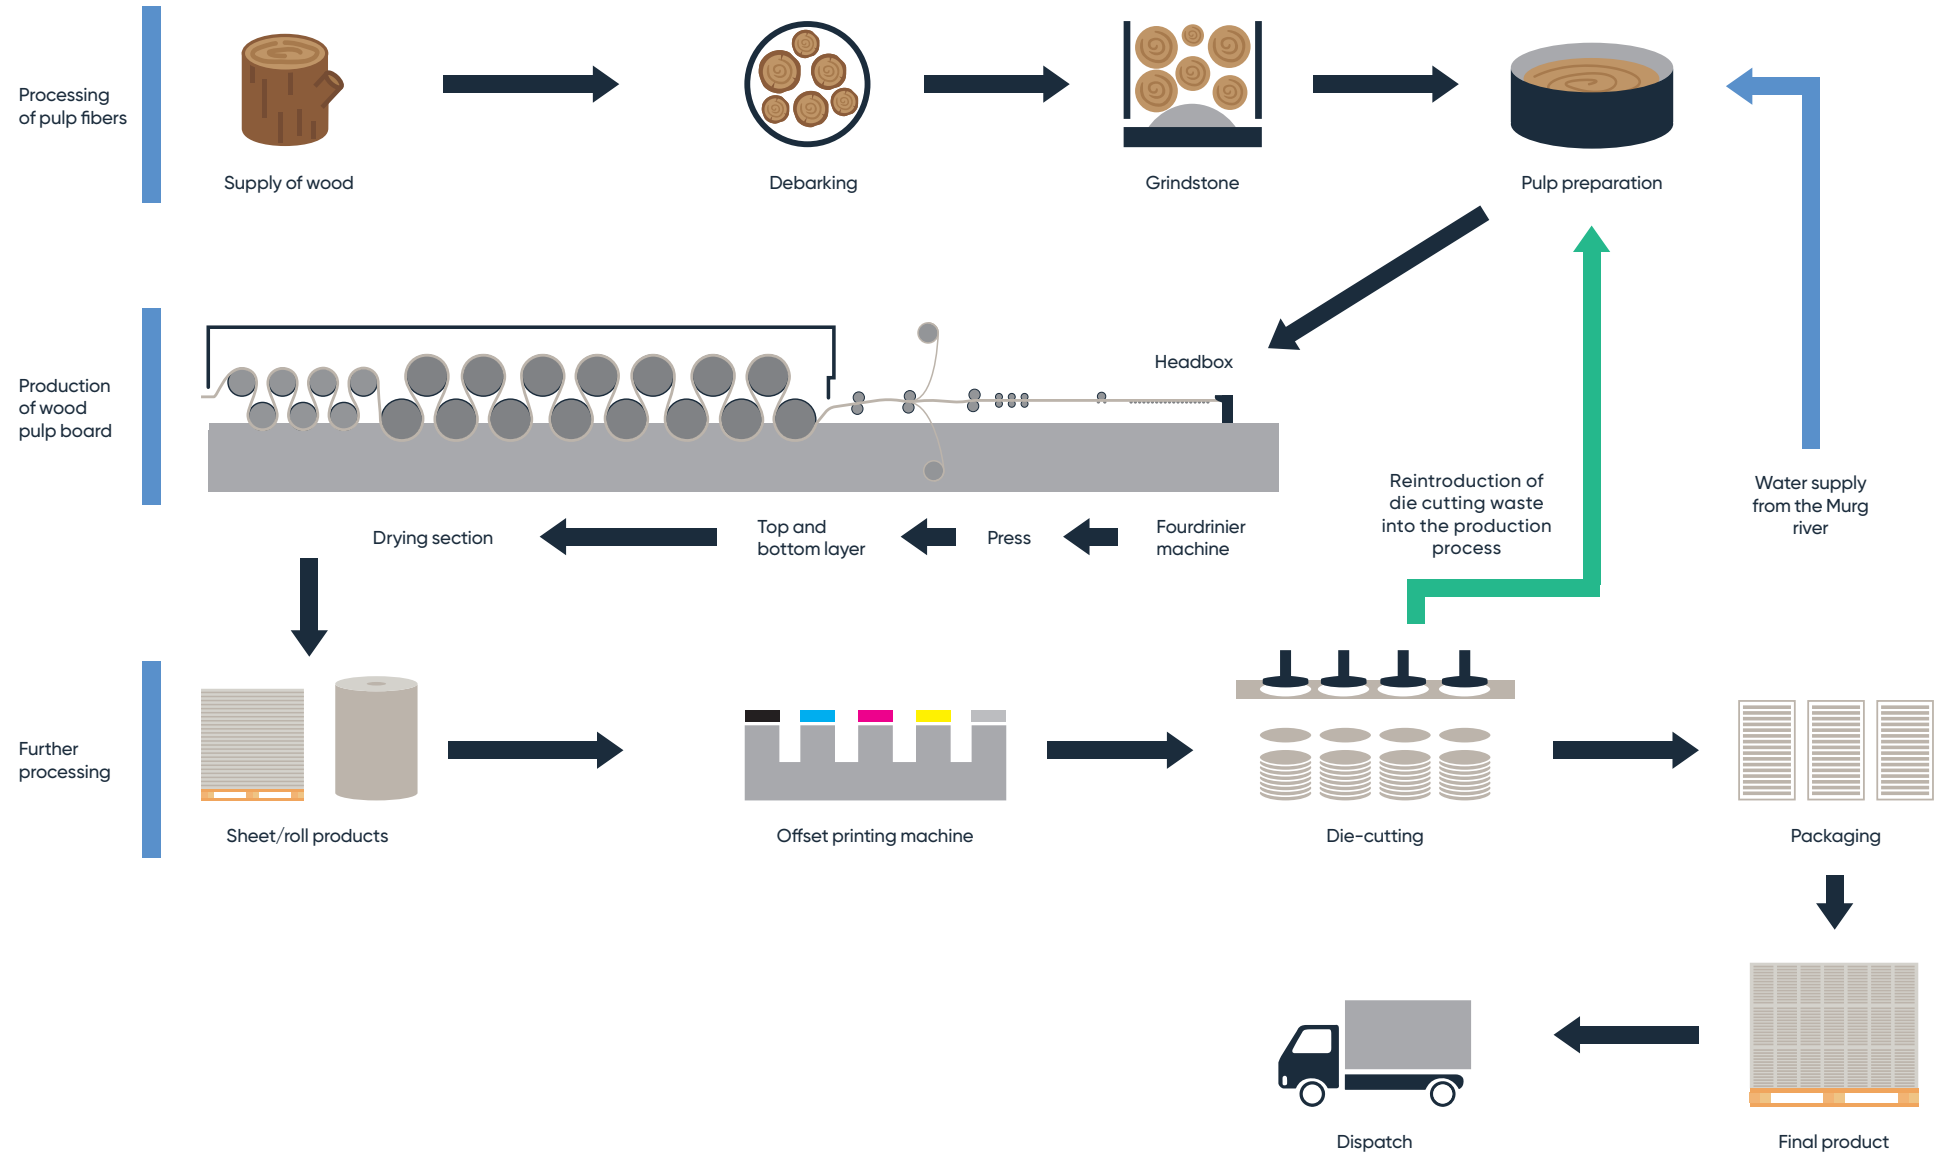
Processing of pulp fibers

Supply of wood

Debarking

Grindstone

Pulp preparation

Production of wood pulp board

Headbox

Reintroduction of die cutting waste into the production process

Water supply from the Murg river

Drying section

Top and bottom layer

Press

Fourdrinier machine

Further processing

Sheet/roll products

Offset printing machine

Die-cutting

Packaging

Dispatch

Final product